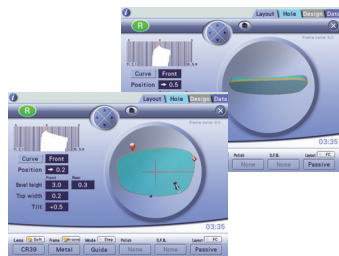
R

Layout Hole Design Data

Curve Front
Position → 0.5

03:35

Polish S.F.B. Layout FC
None None Passive

R

Layout Hole Design Data

Curve Front
Position → 0.2
Front Rear
Bevel height 3.0 0.3
Top width 0.2
Tilt +0.5

03:35

Lens Frame Mode Polish S.F.B. Layout FC
CR39 Metal Guida None None Passive